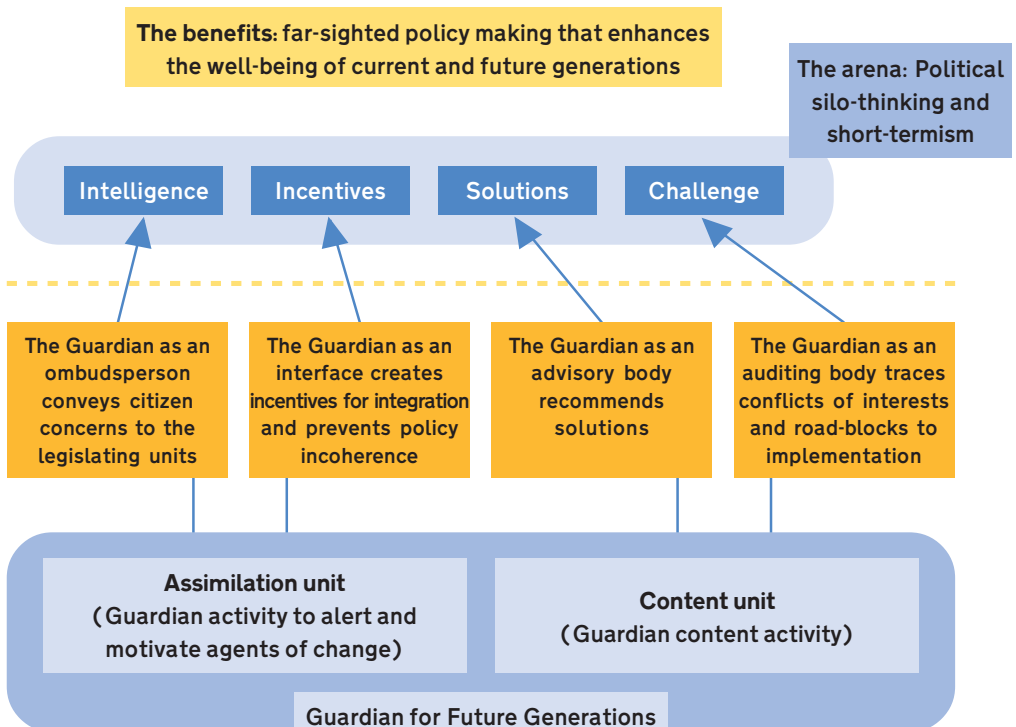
The benefits: far-sighted policy making that enhances the well-being of current and future generations

The arena: Political silo-thinking and short-termism

Intelligence

Incentives

Solutions

Challenge

The Guardian as an ombudsperson conveys citizen concerns to the legislating units

The Guardian as an interface creates incentives for integration and prevents policy incoherence

The Guardian as an advisory body recommends solutions

The Guardian as an auditing body traces conflicts of interests and road-blocks to implementation

Assimilation unit
(Guardian activity to alert and motivate agents of change)

Content unit
(Guardian content activity)

Guardian for Future Generations